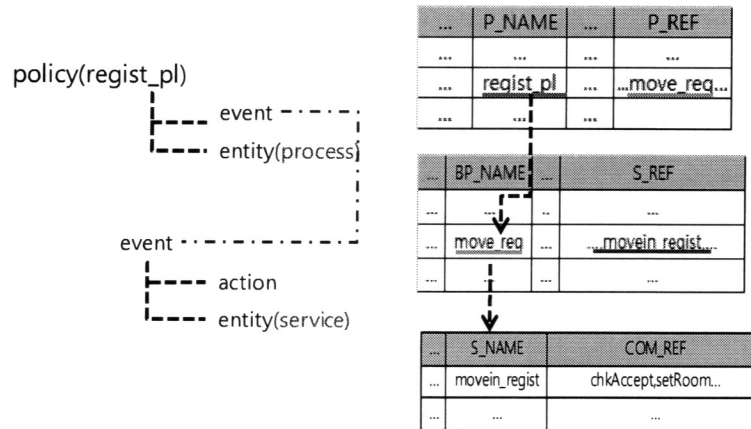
policy(regist_pl)

event

entity(process)

event

action

entity(service)

| ... | P_NAME | ... | P_REF |
|---|---|---|---|
| ... | ... | ... | ... |
| ... | regist_pl | ... | ...move_req... |
| ... | ... | ... | |

| ... | BP_NAME | ... | S_REF |
|---|---|---|---|
| ... | ... | .. | ... |
| ... | move_req | ... | ...movein_regist... |
| ... | | ... | ... |

| ... | S_NAME | COM_REF |
|---|---|---|
| ... | movein_regist | chkAccept,setRoom... |
| ... | ... | ... |